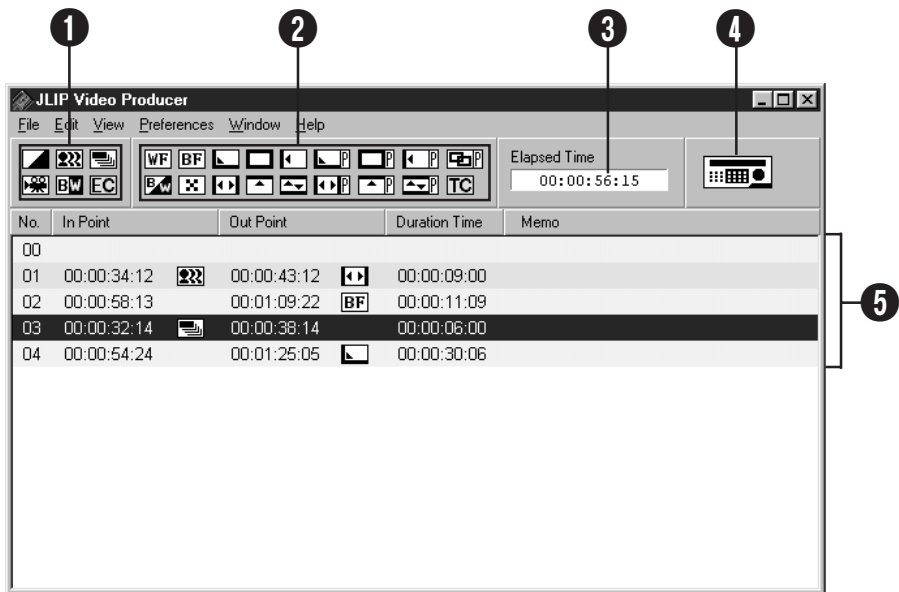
1 2 3 4

JLIP Video Producer

File Edit View Preferences Window Help

BW EC

WF BF P P P P P TC

Elapsed Time
00:00:56:15

| No. | In Point | | Out Point | | Duration Time | Memo |
|---|---|---|---|---|---|---|
| 00 | | | | | | |
| 01 | 00:00:34:12 | | 00:00:43:12 | | 00:00:09:00 | |
| 02 | 00:00:58:13 | | 00:01:09:22 | BF | 00:00:11:09 | |
| 03 | 00:00:32:14 | | 00:00:38:14 | | 00:00:06:00 | |
| 04 | 00:00:54:24 | | 00:01:25:05 | | 00:00:30:06 | |

5